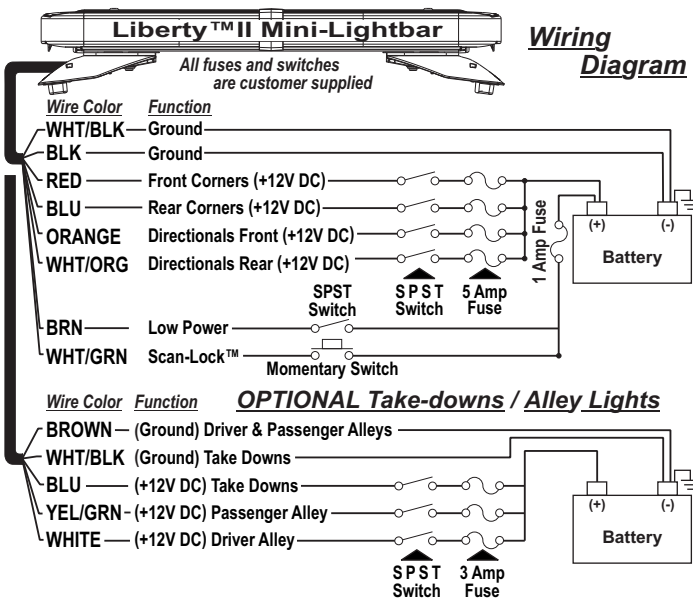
Liberty™II Mini-Lightbar

Wiring Diagram

All fuses and switches are customer supplied

| Wire Color | Function |
|---|---|
| WHT/BLK | Ground |
| BLK | Ground |
| RED | Front Corners (+12V DC) |
| BLU | Rear Corners (+12V DC) |
| ORANGE | Directionals Front (+12V DC) |
| WHT/ORG | Directionals Rear (+12V DC) |
| BRN | Low Power |
| WHT/GRN | Scan-Lock™ |

1 Amp Fuse

(+) (-)

Battery

S P S T Switch

5 Amp Fuse

SPST Switch

Momentary Switch

OPTIONAL Take-downs / Alley Lights

| Wire Color | Function |
|---|---|
| BROWN | (Ground) Driver & Passenger Alleys |
| WHT/BLK | (Ground) Take Downs |
| BLU | (+12V DC) Take Downs |
| YEL/GRN | (+12V DC) Passenger Alley |
| WHITE | (+12V DC) Driver Alley |

(+) (-)

Battery

S P S T Switch

3 Amp Fuse